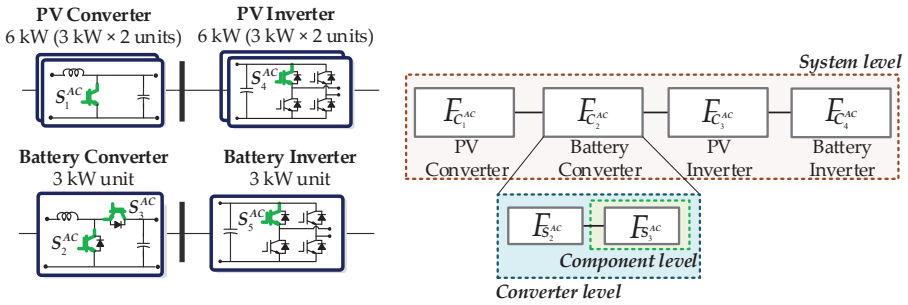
PV Converter
6 kW (3 kW × 2 units)

$S_1^{AC}$

PV Inverter
6 kW (3 kW × 2 units)

$S_4^{AC}$

Battery Converter
3 kW unit

$S_3^{AC}$

$S_2^{AC}$

Battery Inverter
3 kW unit

$S_5^{AC}$

System level

$F_{C_1^{AC}}$
PV Converter

$F_{C_2^{AC}}$
Battery Converter

$F_{C_3^{AC}}$
PV Inverter

$F_{C_4^{AC}}$
Battery Inverter

$F_{S_2^{AC}}$

$F_{S_3^{AC}}$

Component level

Converter level